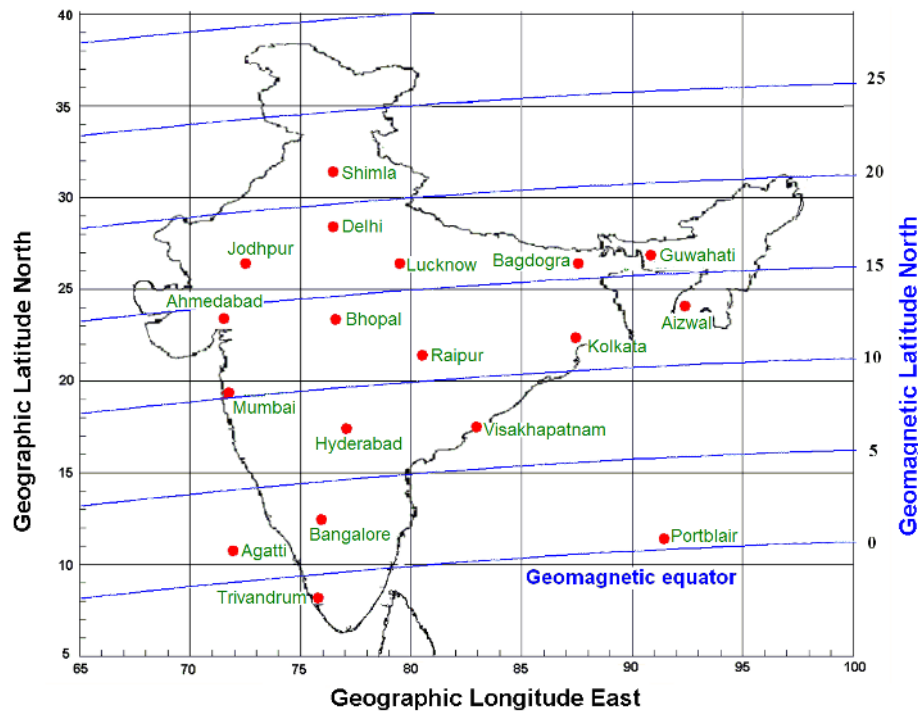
40
35
30
25
20
15
10
5

25
20
15
10
5
0

Shimla
Delhi
Jodhpur
Lucknow
Bagdogra
Guwahati
Ahmedabad
Bhopal
Aizwal
Kolkata
Raipur
Mumbai
Hyderabad
Visakhapatnam
Bangalore
Portblair
Agatti
Geomagnetic equator
Trivandrum

65 70 75 80 85 90 95 100

Geographic Latitude North
Geomagnetic Latitude North
Geographic Longitude East